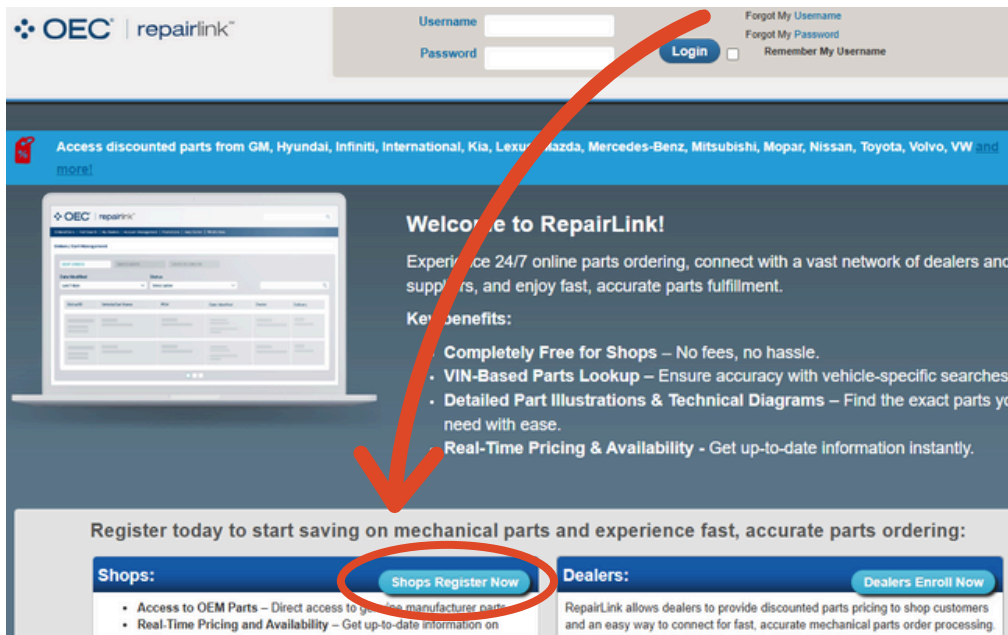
OEC | repairlink™

Username
Password
Login
Forgot My Username
Forgot My Password
Remember My Username

Access discounted parts from GM, Hyundai, Infiniti, International, Kia, Lexu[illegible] Mazda, Mercedes-Benz, Mitsubishi, Mopar, Nissan, Toyota, Volvo, VW and more!

Welco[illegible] to RepairLink!

Experi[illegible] 24/7 online parts ordering, connect with a vast network of dealers and supp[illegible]rs, and enjoy fast, accurate parts fulfillment.

Ke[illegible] benefits:

- Completely Free for Shops – No fees, no hassle.
- VIN-Based Parts Lookup – Ensure accuracy with vehicle-specific searches
- Detailed Part Illustrations & Technical Diagrams – Find the exact parts yo need with ease.
- Real-Time Pricing & Availability - Get up-to-date information instantly.

Register today to start saving on mechanical parts and experience fast, accurate parts ordering:

Shops:
Shops Register Now
- Access to OEM Parts – Direct access to ge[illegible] manufacturer parts
- Real-Time Pricing and Availability – Get up-to-date information on

Dealers:
Dealers Enroll Now
RepairLink allows dealers to provide discounted parts pricing to shop customers and an easy way to connect for fast, accurate mechanical parts order processing.